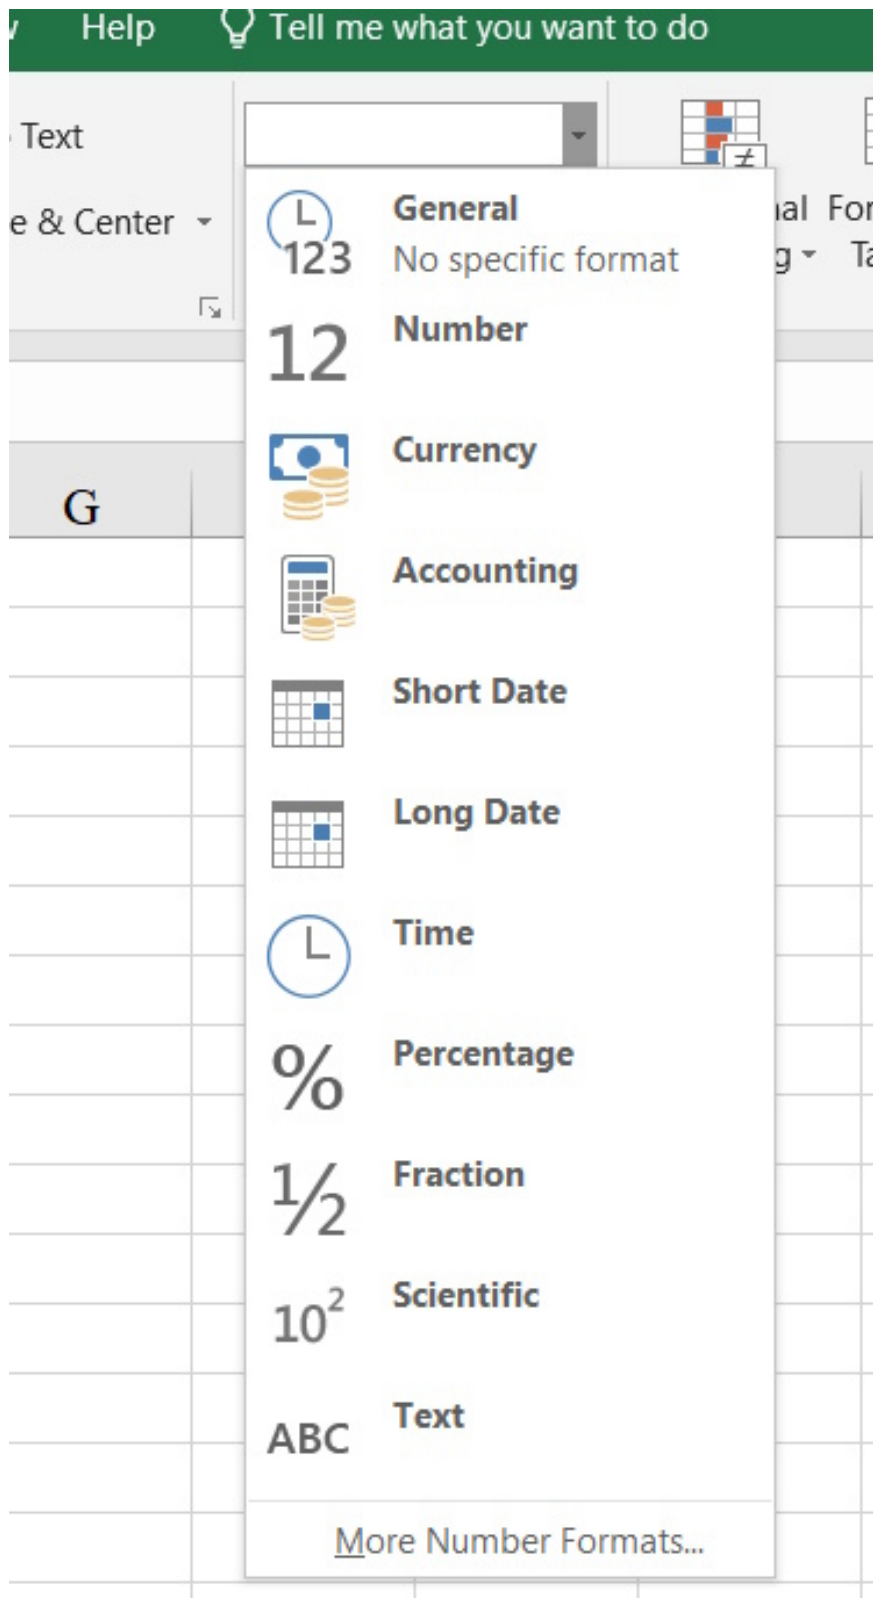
Help Tell me what you want to do

Text

e & Center

nal For
g Ta

G

123 General
No specific format

12 Number

Currency

Accounting

Short Date

Long Date

Time

% Percentage

½ Fraction

$10^2$ Scientific

ABC Text

More Number Formats...